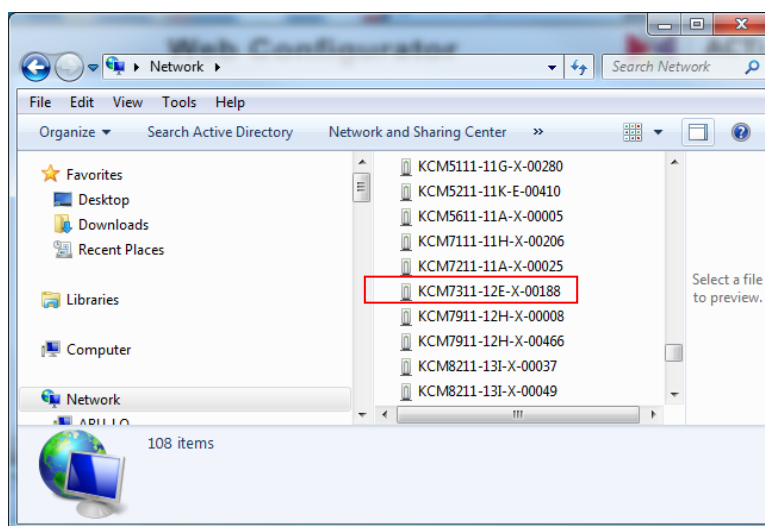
Web Configurator

Network ▸

Search Network

File Edit View Tools Help

Organize ▾ Search Active Directory Network and Sharing Center »

Favorites
Desktop
Downloads
Recent Places

Libraries

Computer

Network
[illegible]

KCM5111-11G-X-00280
KCM5211-11K-E-00410
KCM5611-11A-X-00005
KCM7111-11H-X-00206
KCM7211-11A-X-00025
KCM7311-12E-X-00188
KCM7911-12H-X-00008
KCM7911-12H-X-00466
KCM8211-13I-X-00037
KCM8211-13I-X-00049

Select a file to preview.

108 items